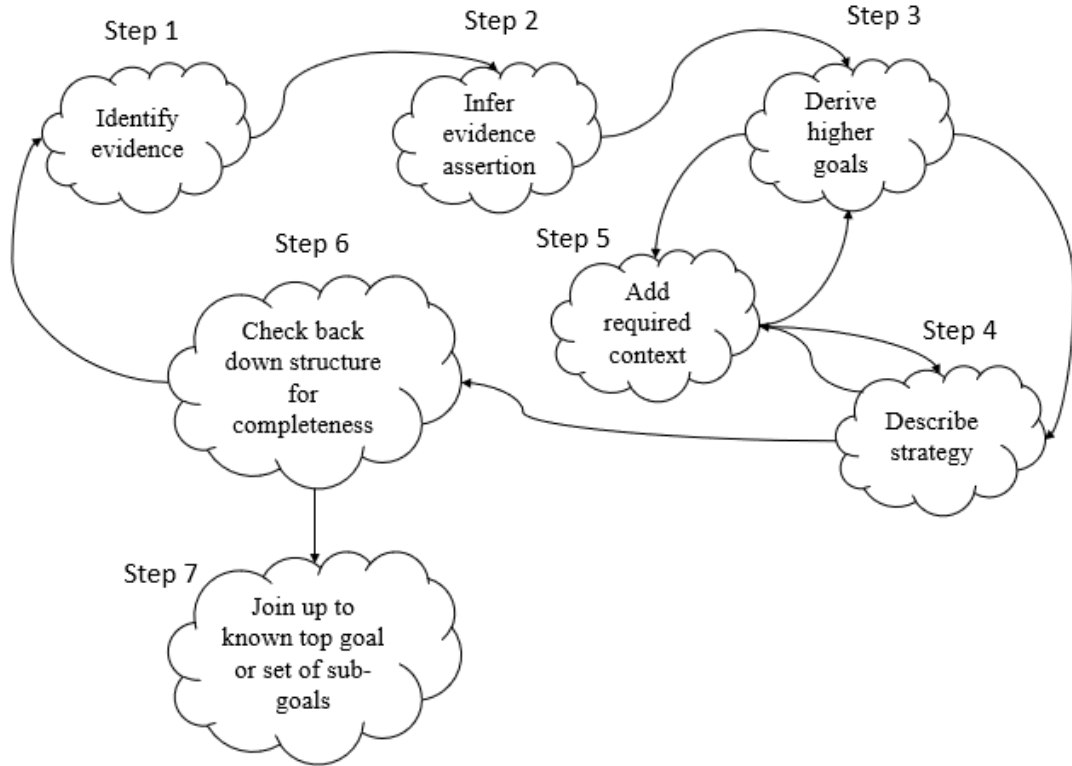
Step 1

Identify evidence

Step 2

Infer evidence assertion

Step 3

Derive higher goals

Step 5

Add required context

Step 4

Describe strategy

Step 6

Check back down structure for completeness

Step 7

Join up to known top goal or set of sub-goals